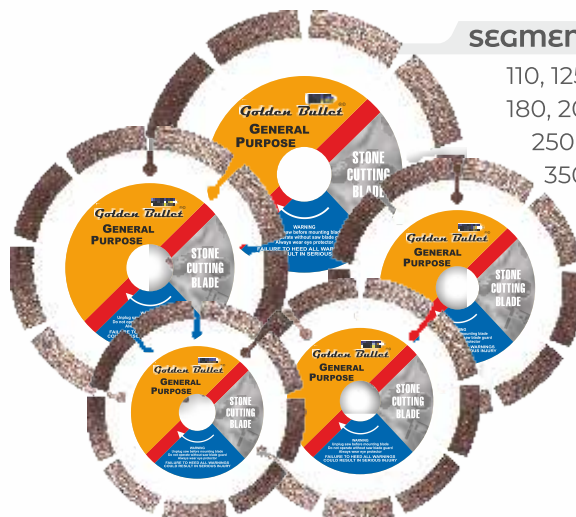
SEGMEN

110, 12
180, 2
250
35

Golden Bullet
GENERAL PURPOSE
STONE CUTTING BLADE
WARNING
Unplug saw before mounting blade
Do not operate without saw blade guard
Always wear eye protection
FAILURE TO HEED ALL WARNINGS COULD RESULT IN SERIOUS INJURY

Golden Bullet
GENERAL PURPOSE
STONE CUTTING BLADE

Golden Bullet
GENERAL PURPOSE
STONE CUTTING BLADE

Golden Bullet
GENERAL PURPOSE
STONE CUTTING BLADE
WARNING
Unplug saw before mounting blade
Do not operate without saw blade guard
Always wear eye protection
FAILURE TO HEED ALL WARNINGS COULD RESULT IN SERIOUS INJURY

Golden Bullet
GENERAL PURPOSE
STONE CUTTING BLADE
WARNING
Unplug saw before mounting blade
Do not operate without saw blade guard
Always wear eye protection
FAILURE TO HEED ALL WARNINGS COULD RESULT IN SERIOUS INJURY